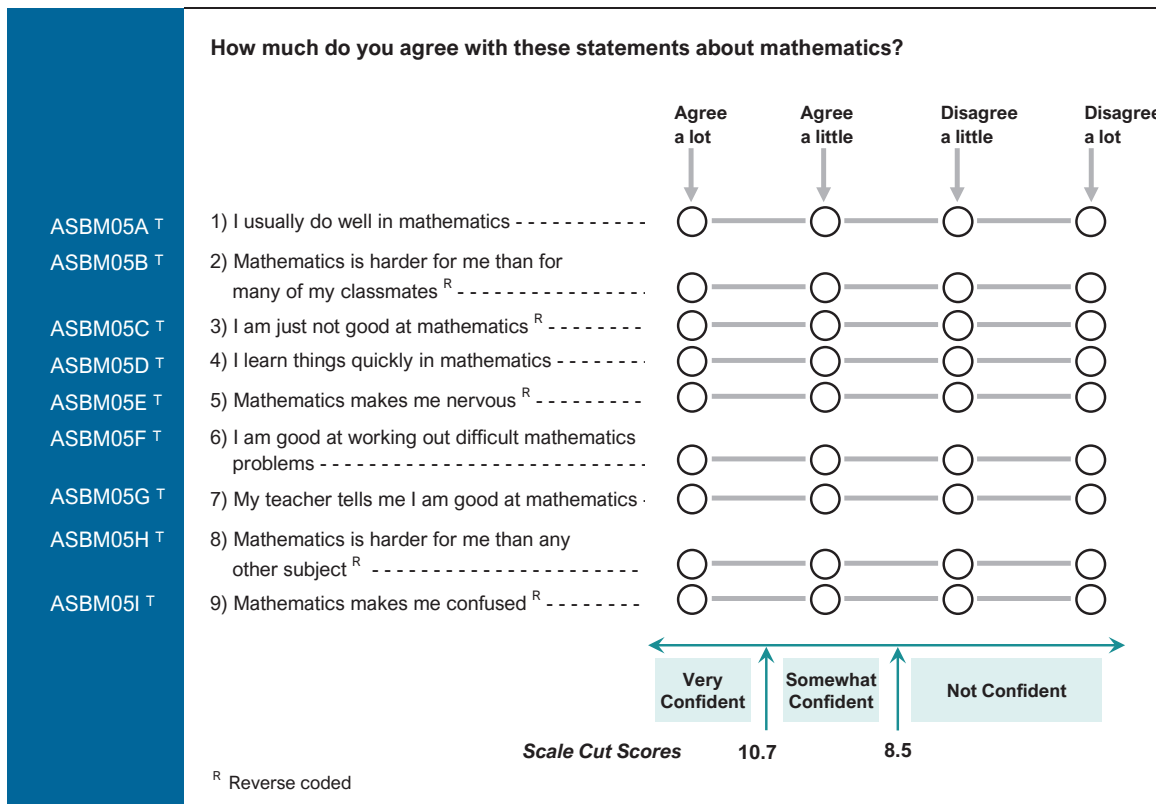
How much do you agree with these statements about mathematics?

| | | Agree a lot | Agree a little | Disagree a little | Disagree a lot |
|---|---|---|---|---|---|
| ASBM05A $^T$ | 1) I usually do well in mathematics | | | | |
| ASBM05B $^T$ | 2) Mathematics is harder for me than for many of my classmates $^R$ | | | | |
| ASBM05C $^T$ | 3) I am just not good at mathematics $^R$ | | | | |
| ASBM05D $^T$ | 4) I learn things quickly in mathematics | | | | |
| ASBM05E $^T$ | 5) Mathematics makes me nervous $^R$ | | | | |
| ASBM05F $^T$ | 6) I am good at working out difficult mathematics problems | | | | |
| ASBM05G $^T$ | 7) My teacher tells me I am good at mathematics | | | | |
| ASBM05H $^T$ | 8) Mathematics is harder for me than any other subject $^R$ | | | | |
| ASBM05I $^T$ | 9) Mathematics makes me confused $^R$ | | | | |

Very Confident
Somewhat Confident
Not Confident

Scale Cut Scores 10.7 8.5

$^R$ Reverse coded